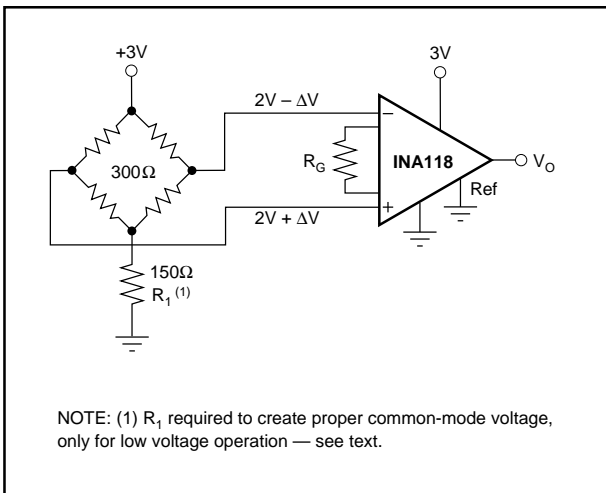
+3V

3V

$2V - \Delta V$

$-$

$R_G$

INA118

$V_O$

$300\Omega$

Ref

$2V + \Delta V$

+

$150\Omega$

$R_1$ $^{(1)}$

NOTE: (1) $R_1$ required to create proper common-mode voltage, only for low voltage operation — see text.